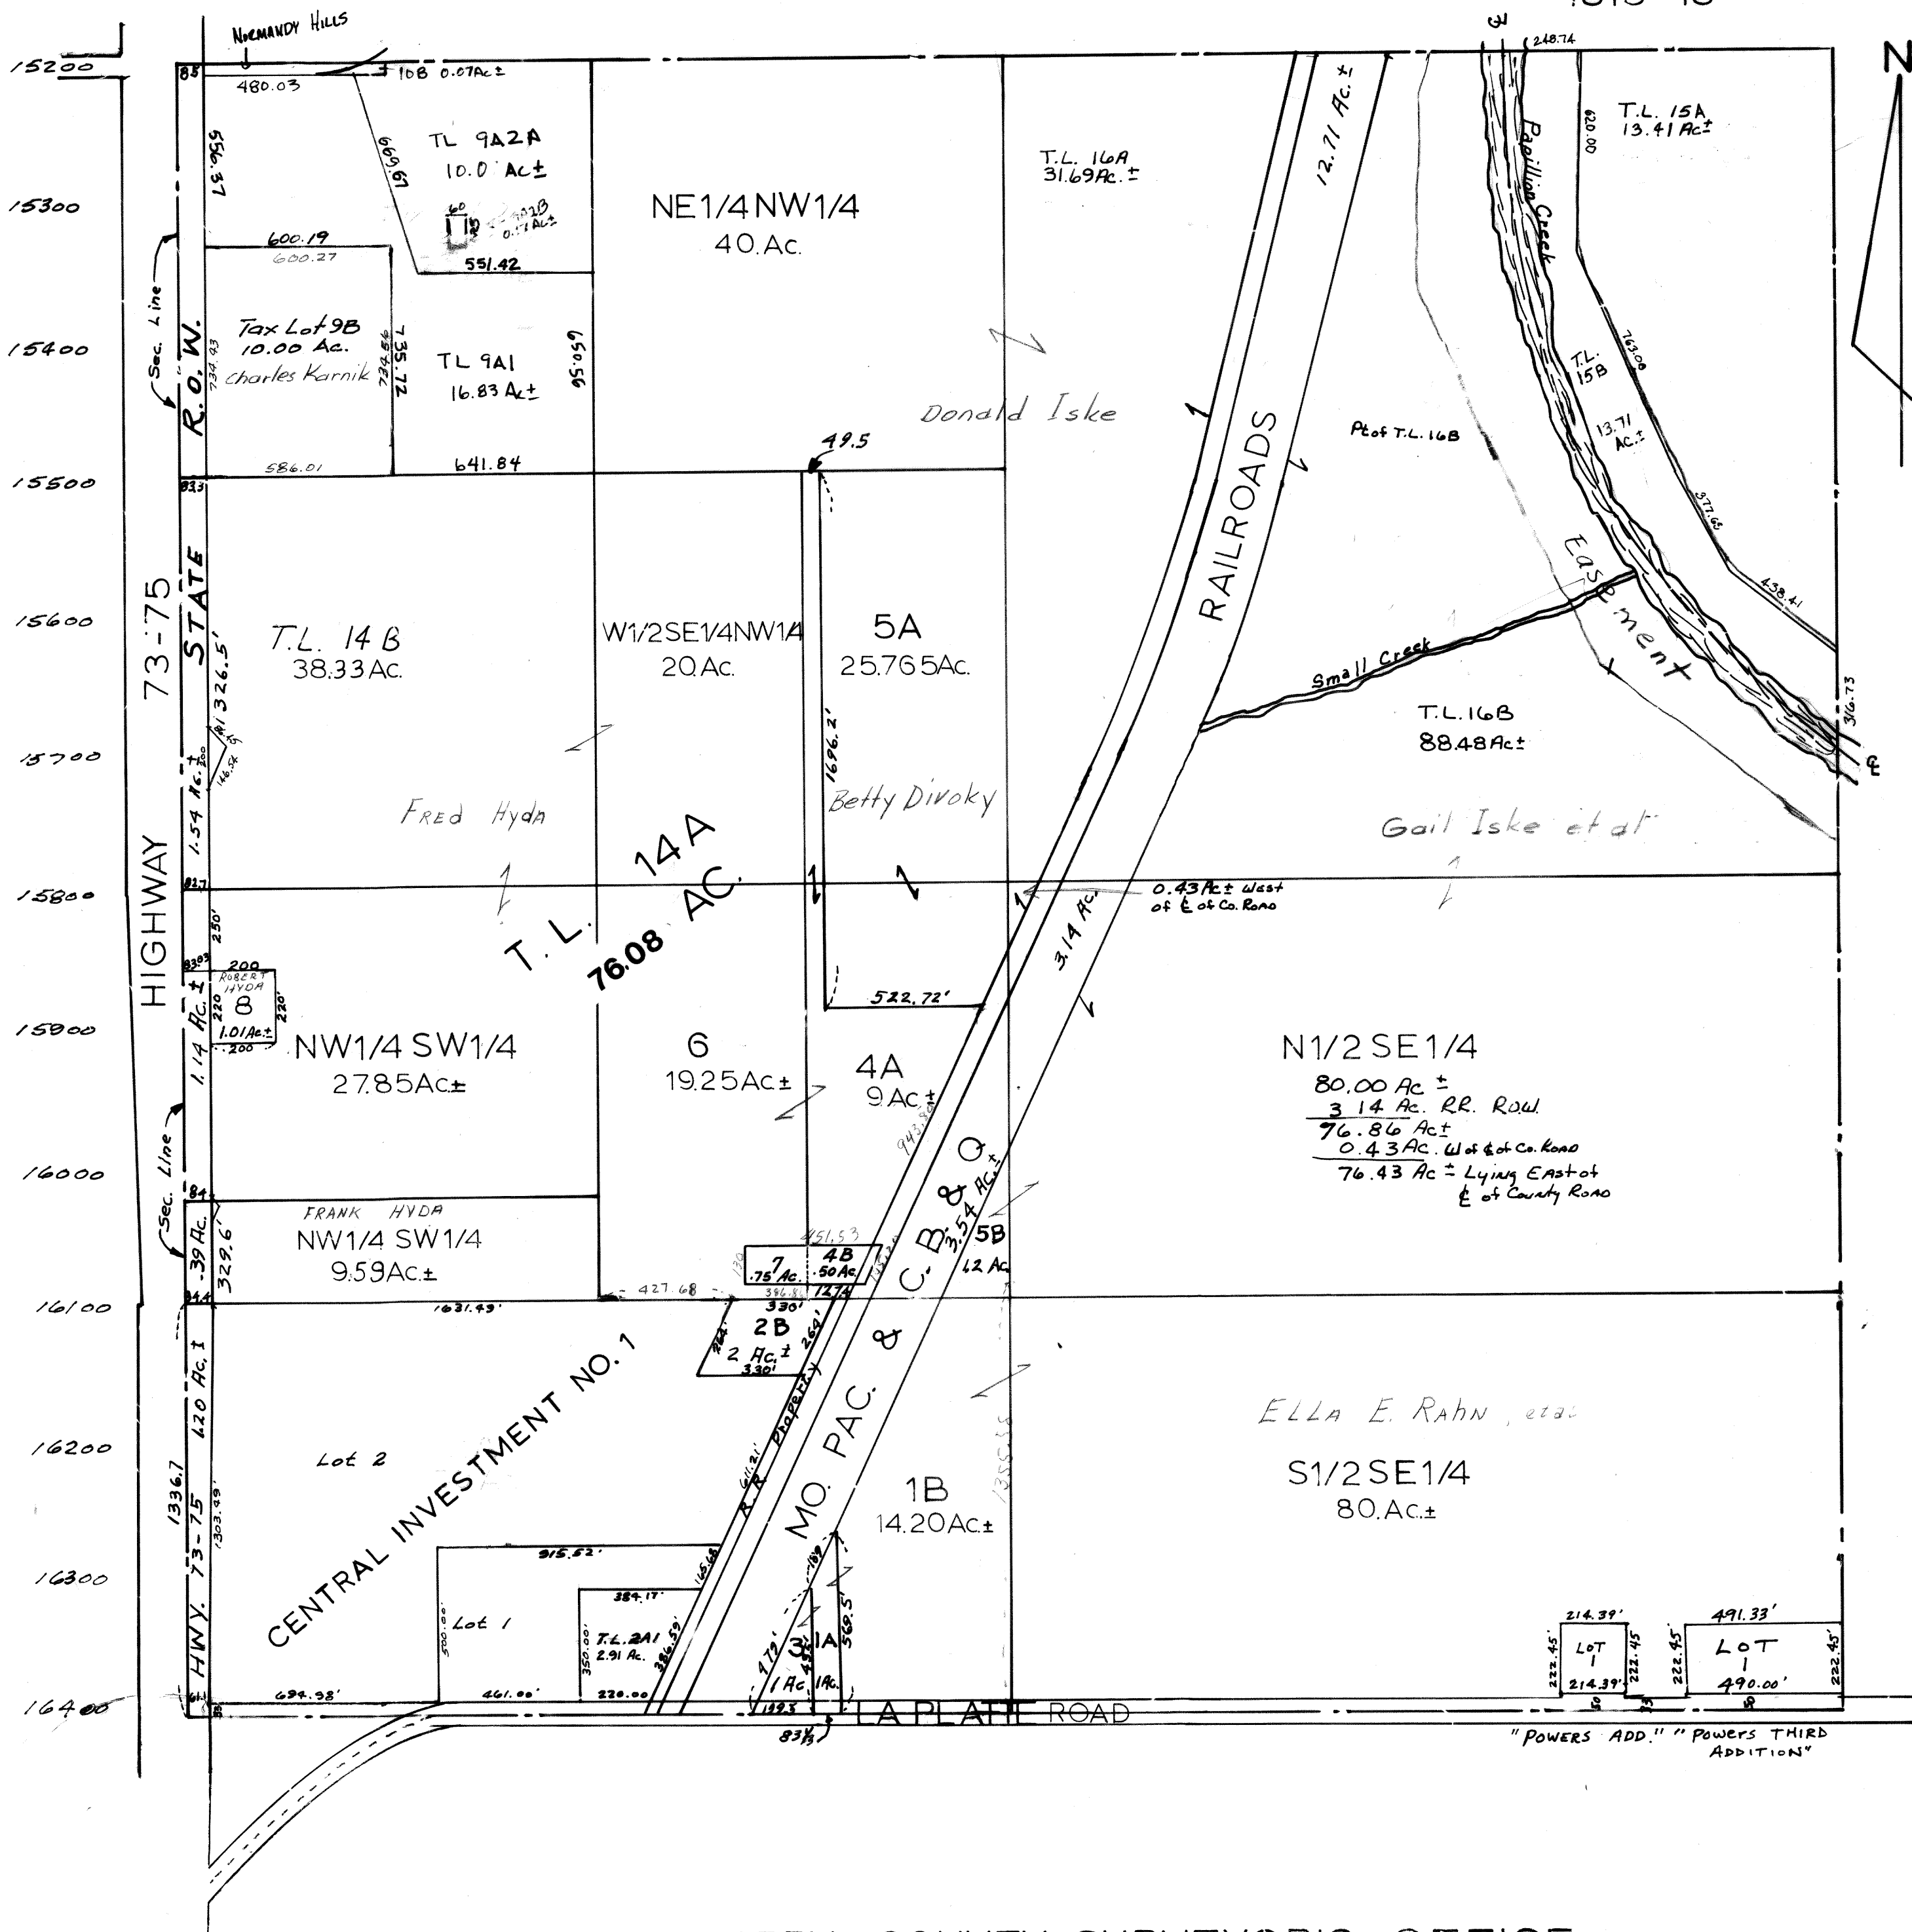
NORMANDY HILLS
15200
15300
15400
15500
15600
15700
15800
15900
16000
16100
16200
16300
16400
480.03
10B 0.07Ac±
656.37
699.61
TL 9A2A
10.0 Ac±
9A2B 0.07Ac±
551.42
600.19
600.27
Tax Lot 9B
10.00 Ac.
Charles Karnik
734.93
734.56
735.72
TL 9A1
16.83 Ac±
650.56
586.01
641.84
Sec. Line
R.O.W.
NE1/4 NW1/4
40.Ac.
T.L. 16A
31.69Ac.±
Donald Iske
12.71 Ac.±
RAILROADS
T.L. 15A
13.41 Ac±
620.00
Papillion Creek
T.L. 15B
13.71 Ac.±
Pt of T.L.16B
Easement
Small Creek
T.L.16B
88.48Ac±
Gail Iske et al
316.73
49.5
HIGHWAY 73-75
STATE
326.5'
1.54 Ac.±
T.L. 14B
38.33Ac.
Fred Hyda
W1/2SE1/4NW1/4
20.Ac.
5A
25.765Ac.
1696.2'
Betty Divoky
T.L. 14A
76.08 AC.
0.43Ac± West of ℄ of Co. Road
3.14 Ac.
522.72'
250'
200
ROBERT HYDA
8
1.01Ac±
220
200
1.14 Ac.±
NW1/4 SW1/4
27.85Ac±
6
19.25Ac±
4A
9Ac.±
N1/2 SE1/4
80.00 Ac ±
3.14 Ac. RR. ROW.
76.86 Ac±
0.43Ac. W of ℄ of Co. Road
76.43 Ac ± Lying East of ℄ of County Road
Sec. Line
FRANK HYDA
NW1/4 SW1/4
9.59Ac.±
.39 Ac.
329.6'
427.68
7
.75Ac.
4B
.50Ac
330'
5B
.42 Ac
3.54 Ac.±
1631.49'
2B
2 Ac.±
330'
MO. PAC. & C.B.&Q.
R.R. Property
ELLA E. Rahn, etal
S1/2SE1/4
80.Ac.±
1B
14.20Ac.±
Lot 2
CENTRAL INVESTMENT NO. 1
1336.7
1303.49
.20 Ac.±
HWY. 73-75
315.52'
Lot 1
500.00
384.17'
T.L.2A1
2.91 Ac.
350.00
220.00
386.59'
3
1A
1 Ac.
1Ac.
569.5'
694.98'
461.00'
LA PLATTE ROAD
83½
214.39'
LOT 1
214.39'
222.45
491.33'
LOT 1
490.00'
"POWERS ADD." "POWERS THIRD ADDITION"
N